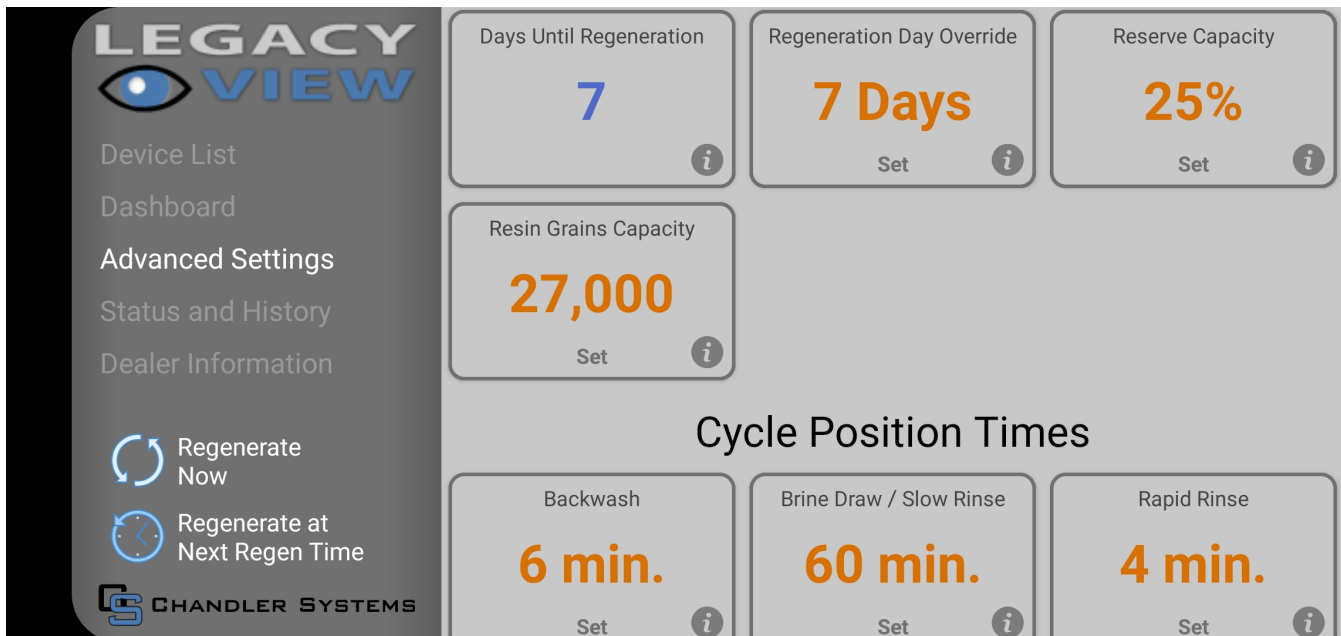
LEGACY VIEW

Device List
Dashboard
Advanced Settings
Status and History
Dealer Information

Regenerate Now
Regenerate at Next Regen Time

CS CHANDLER SYSTEMS

Days Until Regeneration
7
i

Regeneration Day Override
7 Days
Set
i

Reserve Capacity
25%
Set
i

Resin Grains Capacity
27,000
Set
i

Cycle Position Times

Backwash
6 min.
Set
i

Brine Draw / Slow Rinse
60 min.
Set
i

Rapid Rinse
4 min.
Set
i